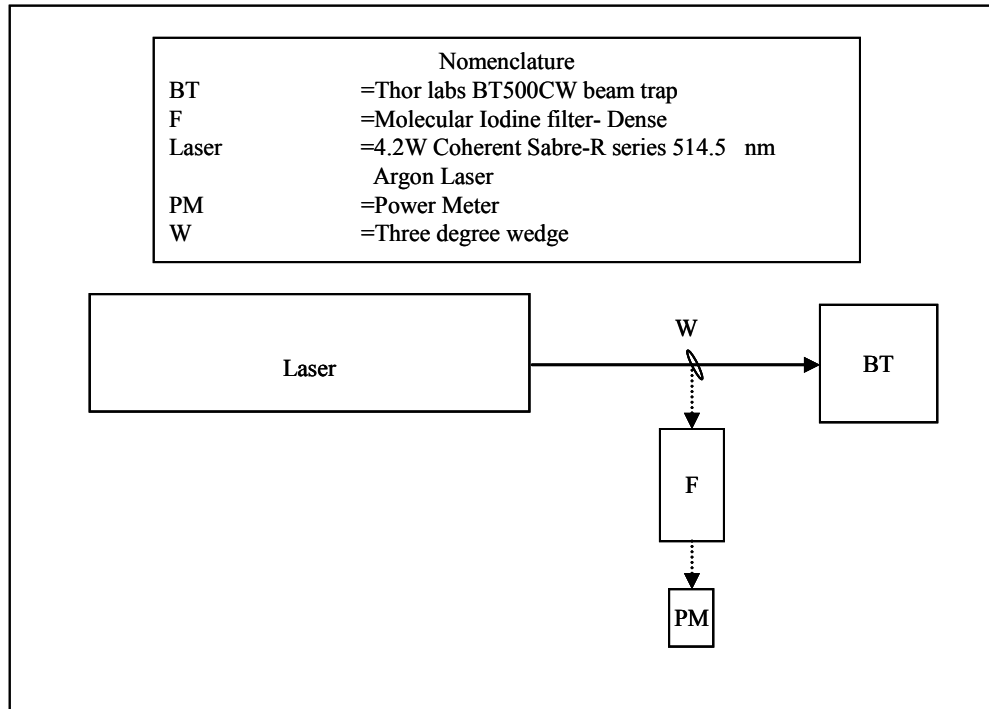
Nomenclature

| | |
|---|---|
| BT | =Thor labs BT500CW beam trap |
| F | =Molecular Iodine filter- Dense |
| Laser | =4.2W Coherent Sabre-R series 514.5 nm Argon Laser |
| PM | =Power Meter |
| W | =Three degree wedge |

W

Laser

BT

F

PM